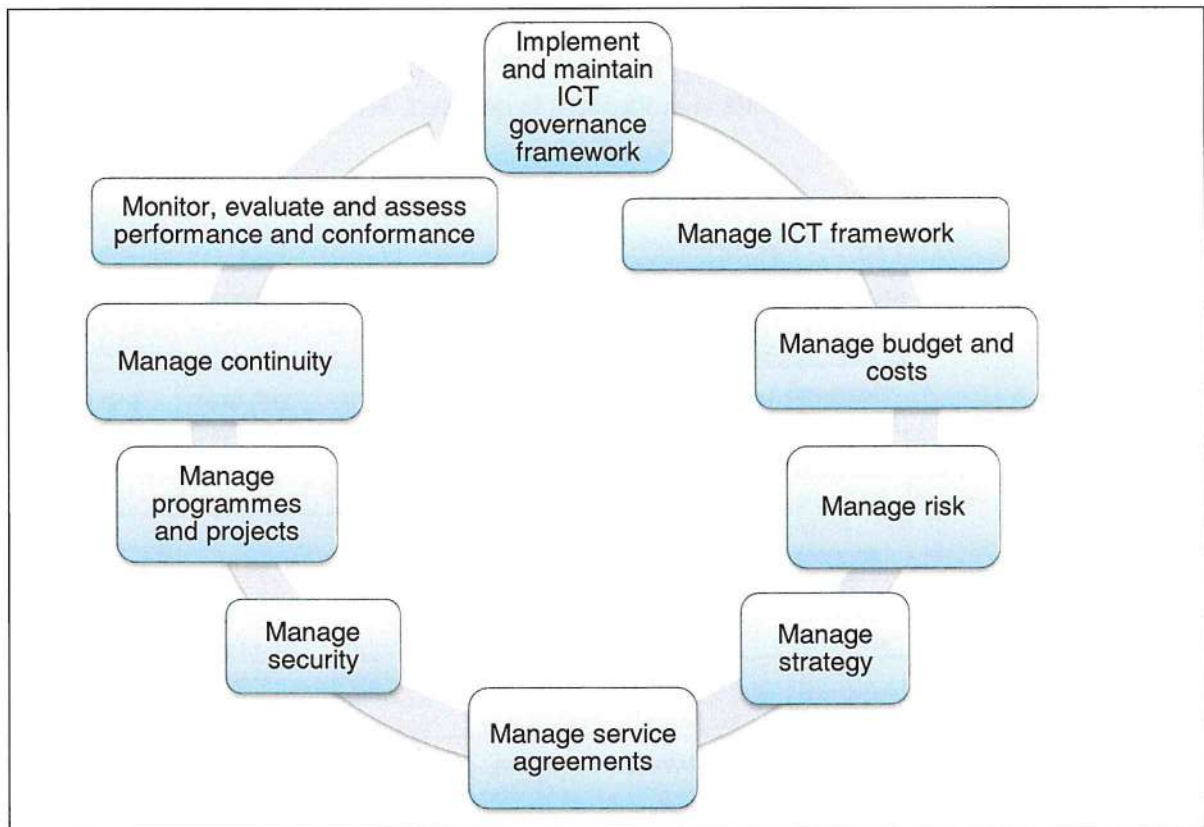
Implement and maintain ICT governance framework

Manage ICT framework

Manage budget and costs

Manage risk

Manage strategy

Manage service agreements

Manage security

Manage programmes and projects

Manage continuity

Monitor, evaluate and assess performance and conformance